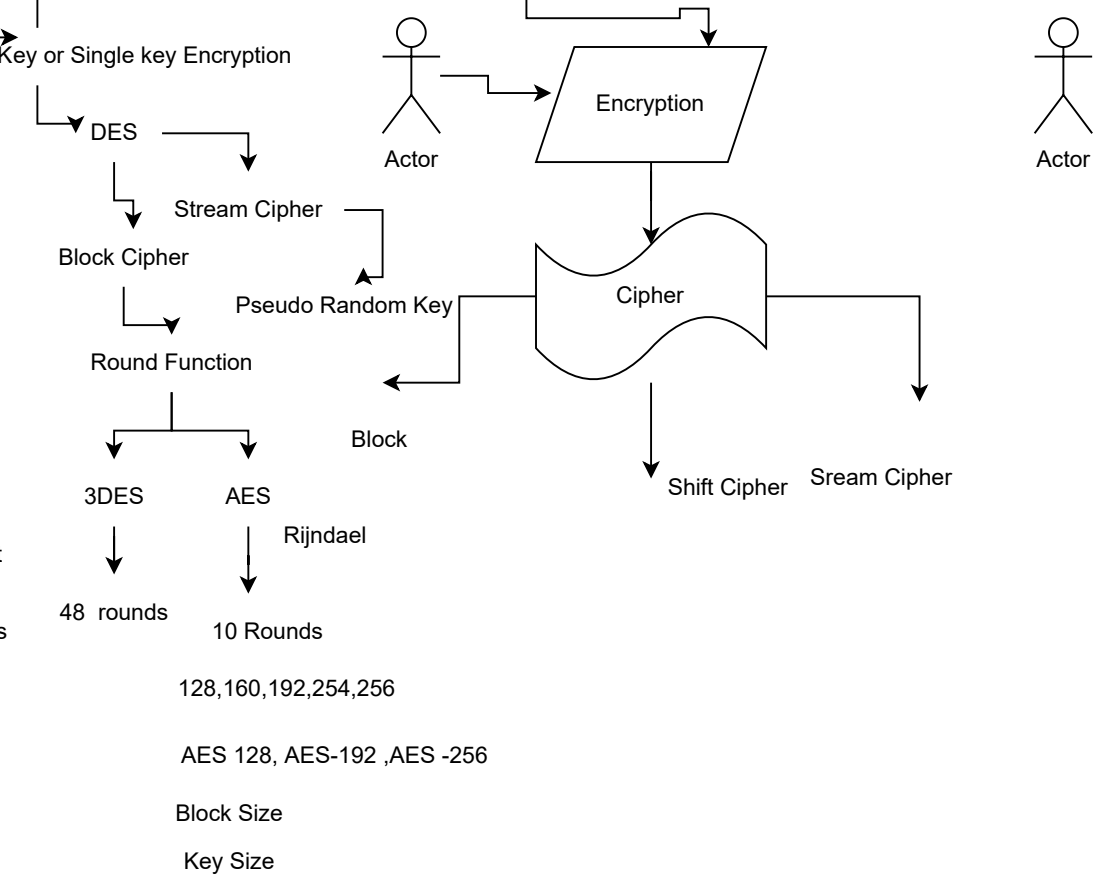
Key or Single key Encryption

DES

Stream Cipher

Block Cipher

Pseudo Random Key

Round Function

3DES

AES

Rijndael

48 rounds

10 Rounds

128,160,192,254,256

AES 128, AES-192 ,AES -256

Block Size

Key Size

Actor

Encryption

Actor

Cipher

Block

Shift Cipher

Sream Cipher